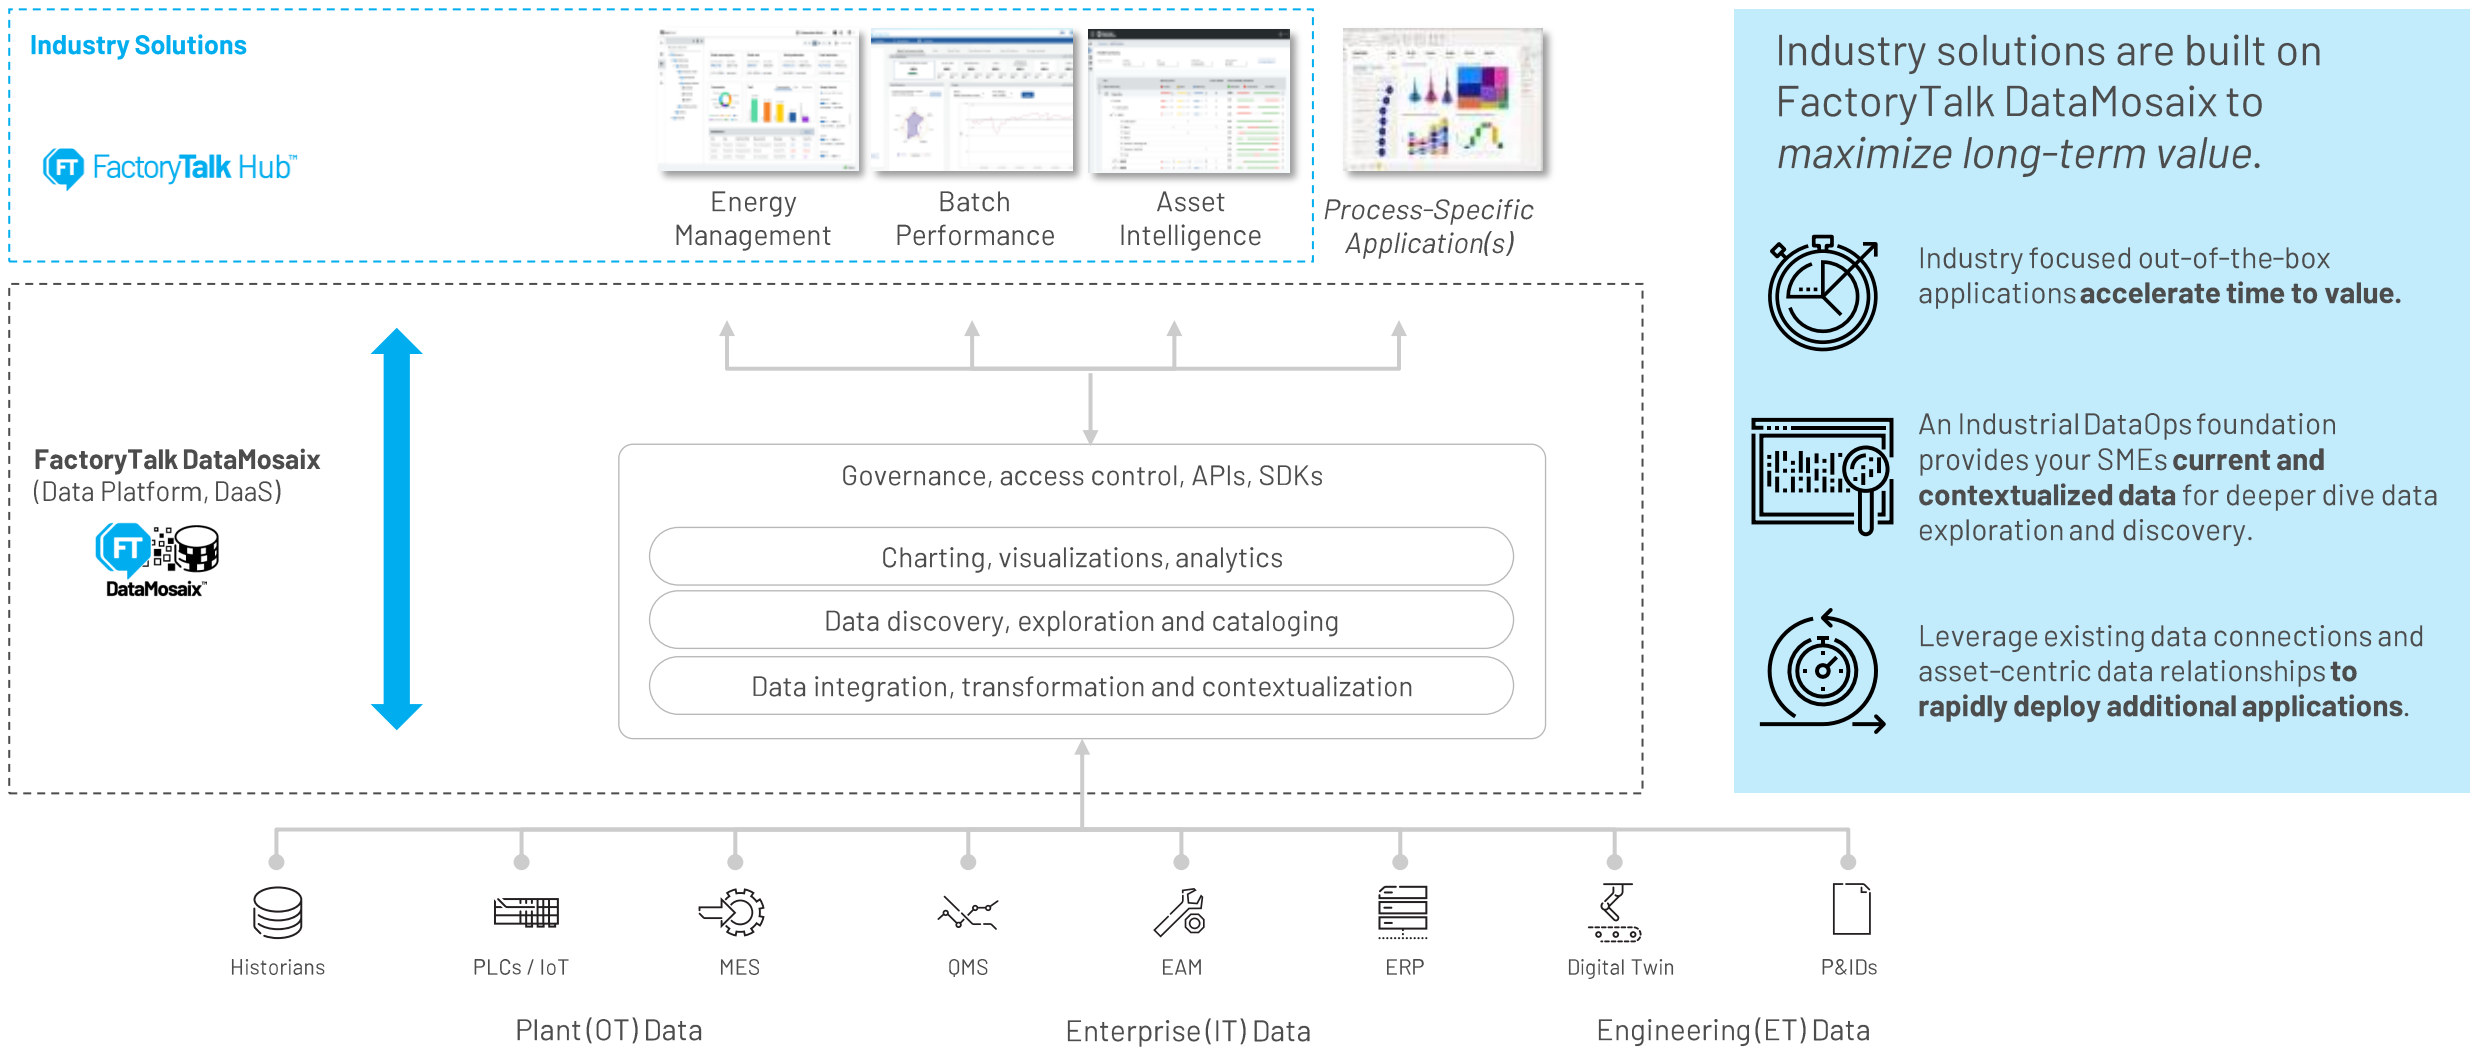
Industry Solutions

FactoryTalk Hub™

Energy Management

Batch Performance

Asset Intelligence

*Process-Specific Application(s)*

Industry solutions are built on FactoryTalk DataMosaix to *maximize long-term value.*

Industry focused out-of-the-box applications **accelerate time to value.**

An Industrial DataOps foundation provides your SMEs **current and contextualized data** for deeper dive data exploration and discovery.

Leverage existing data connections and asset-centric data relationships **to rapidly deploy additional applications.**

**FactoryTalk DataMosaix**
(Data Platform, DaaS)

FT DataMosaix™

Governance, access control, APIs, SDKs

Charting, visualizations, analytics

Data discovery, exploration and cataloging

Data integration, transformation and contextualization

Historians

PLCs / IoT

MES

QMS

EAM

ERP

Digital Twin

P&IDs

Plant (OT) Data

Enterprise (IT) Data

Engineering (ET) Data